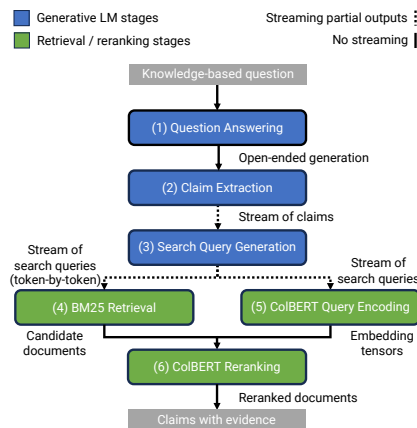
Generative LM stages
Retrieval / reranking stages

Streaming partial outputs
No streaming

Knowledge-based question

(1) Question Answering

Open-ended generation

(2) Claim Extraction

Stream of claims

(3) Search Query Generation

Stream of search queries (token-by-token)

Stream of search queries

(4) BM25 Retrieval

(5) ColBERT Query Encoding

Candidate documents

Embedding tensors

(6) ColBERT Reranking

Reranked documents

Claims with evidence